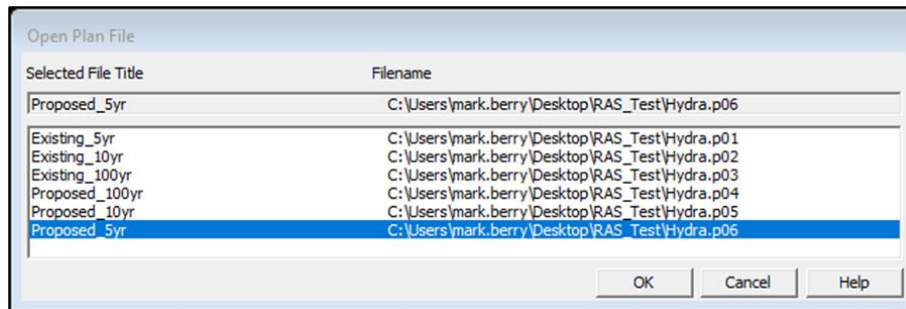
Open Plan File

| Selected File Title | Filename |
|---|---|
| Proposed_5yr | C:\Users\mark.berry\Desktop\RAS_Test\Hydra.p06 |

| | |
|---|---|
| Existing_5yr | C:\Users\mark.berry\Desktop\RAS_Test\Hydra.p01 |
| Existing_10yr | C:\Users\mark.berry\Desktop\RAS_Test\Hydra.p02 |
| Existing_100yr | C:\Users\mark.berry\Desktop\RAS_Test\Hydra.p03 |
| Proposed_100yr | C:\Users\mark.berry\Desktop\RAS_Test\Hydra.p04 |
| Proposed_10yr | C:\Users\mark.berry\Desktop\RAS_Test\Hydra.p05 |
| Proposed_5yr | C:\Users\mark.berry\Desktop\RAS_Test\Hydra.p06 |

OK Cancel Help